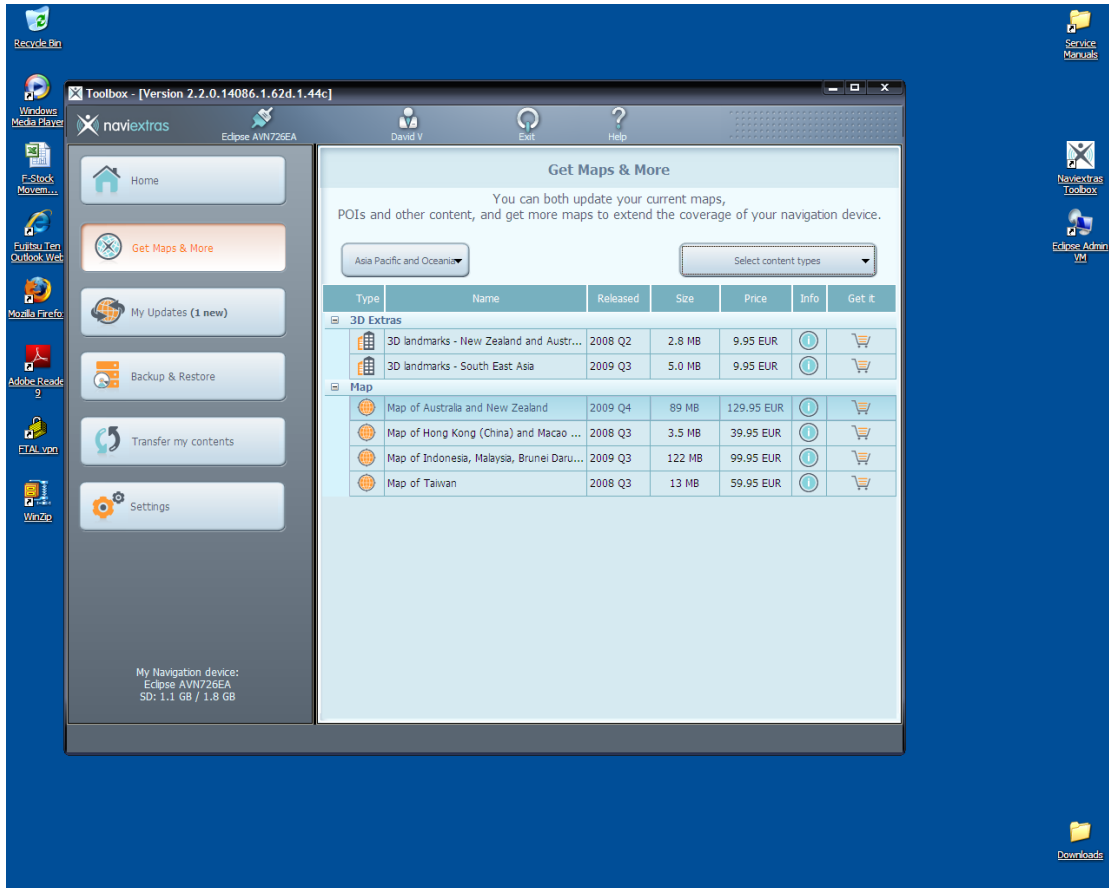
Recycle Bin

Windows Media Player

F-Stock Movem...

Fujitsu Ten Outlook Web

Mozilla Firefox

Adobe Reader 9

FTAL vpn

WinZip

Service Manuals

Naviextras Toolbox

Eclipse Admin VM

Downloads

Toolbox - [Version 2.2.0.14086.1.62d.1.44c]

naviextras

Eclipse AVN726EA

David V

Exit

Help

Home

Get Maps & More

My Updates (1 new)

Backup & Restore

Transfer my contents

Settings

My Navigation device:
Eclipse AVN726EA
SD: 1.1 GB / 1.8 GB

Get Maps & More

You can both update your current maps,
POIs and other content, and get more maps to extend the coverage of your navigation device.

Asia Pacific and Oceania

Select content types

| Type | Name | Released | Size | Price | Info | Get it |
|---|---|---|---|---|---|---|
| 3D Extras | | | | | | |
| | 3D landmarks - New Zealand and Austr... | 2008 Q2 | 2.8 MB | 9.95 EUR | | |
| | 3D landmarks - South East Asia | 2009 Q3 | 5.0 MB | 9.95 EUR | | |
| Map | | | | | | |
| | Map of Australia and New Zealand | 2009 Q4 | 89 MB | 129.95 EUR | | |
| | Map of Hong Kong (China) and Macao ... | 2008 Q3 | 3.5 MB | 39.95 EUR | | |
| | Map of Indonesia, Malaysia, Brunei Daru... | 2009 Q3 | 122 MB | 99.95 EUR | | |
| | Map of Taiwan | 2008 Q3 | 13 MB | 59.95 EUR | | |